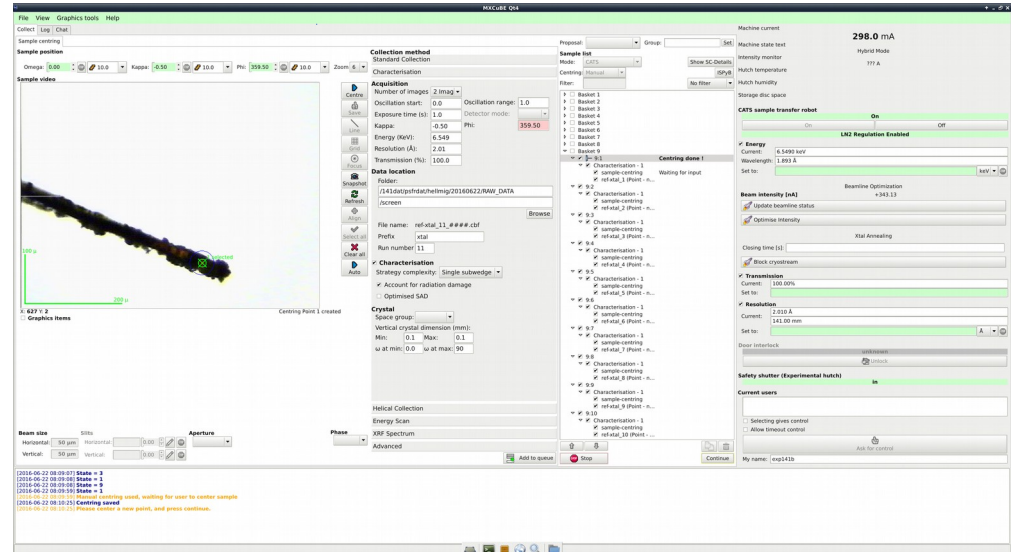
MXCuBE Qt4

File View Graphics tools Help

Collect Log Chat

Sample centring

Sample position

Omega: 0.00 10.0 Kappa: -0.50 10.0 Phi: 359.50 10.0 Zoom 6

Sample video

Centre
Save
Line
Grid
Focus
Snapshot
Refresh
Align
Select all
Clear all
Auto

100 µ
200 µ
selected

X: 627 Y: 2
Graphics items

Centring Point 1 created

Beam size
Horizontal: 50 µm
Vertical: 50 µm

Slits
Horizontal: 0.00
Vertical: 0.00

Aperture

Phase

Collection method
Standard Collection
Characterisation

Acquisition
Number of images 2 Imag
Oscillation start: 0.0
Oscillation range: 1.0
Exposure time (s): 1.0
Detector mode:
Kappa: -0.50
Phi: 359.50
Energy (KeV): 6.549
Resolution (Å): 2.01
Transmission (%): 100.0

Data location
Folder:
/141dat/psfdat/hellmig/20160622/RAW_DATA
/screen
Browse
File name: ref-xtal_11_####.cbf
Prefix xtal
Run number 11

Characterisation
Strategy complexity: Single subwedge
Account for radiation damage
Optimised SAD

Crystal
Space group:
Vertical crystal dimension (mm):
Min: 0.1 Max: 0.1
ω at min: 0.0 ω at max: 90

Helical Collection
Energy Scan
XRF Spectrum
Advanced

Add to queue

Proposal:
Group:
Set

Sample list
Mode: CATS
Show SC-Details
Centring: Manual
ISPyB
Filter:
No filter

Basket 1
Basket 2
Basket 3
Basket 4
Basket 5
Basket 6
Basket 7
Basket 8
Basket 9
9:1 Centring done !
Characterisation - 1 Waiting for input
sample-centring
ref-xtal_4 (Point - n...
9:2
Characterisation - 1
sample-centring
ref-xtal_2 (Point - n...
9:3
Characterisation - 1
sample-centring
ref-xtal_3 (Point - n...
9:4
Characterisation - 1
sample-centring
ref-xtal_4 (Point - n...
9:5
Characterisation - 1
sample-centring
ref-xtal_5 (Point - n...
9:6
Characterisation - 1
sample-centring
ref-xtal_6 (Point - n...
9:7
Characterisation - 1
sample-centring
ref-xtal_7 (Point - n...
9:8
Characterisation - 1
sample-centring
ref-xtal_8 (Point - n...
9:9
Characterisation - 1
sample-centring
ref-xtal_9 (Point - n...
9:10
Characterisation - 1
sample-centring
ref-xtal_10 (Point - ...

Stop
Continue

Machine current
298.0 mA
Machine state text
Hybrid Mode
Intensity monitor
??? A
Hutch temperature
Hutch humidity
Storage disc space

CATS sample transfer robot
On
On Off
LN2 Regulation Enabled

Energy
Current: 6.5490 keV
Wavelength: 1.893 Å
Set to:
keV

Beamline Optimization
Beam intensity (nA) +343.13
Update beamline status
Optimise intensity

Xtal Annealing
Closing time [s]:
Block cryostream

Transmission
Current: 100.00%
Set to:

Resolution
Current: 2.010 Å
141.00 mm
Set to:
Å

Door interlock
unknown
Unlock

Safety shutter (Experimental hutch)
In

Current users

Selecting gives control
Allow timeout control
Ask for control
My name: exp141b

[2016-06-22 08:09:07] State = 3
[2016-06-22 08:09:08] State = 1
[2016-06-22 08:09:08] State = 9
[2016-06-22 08:09:59] State = 1
[2016-06-22 08:09:59] Manual centring used, waiting for user to center sample
[2016-06-22 08:10:25] Centring saved
[2016-06-22 08:10:25] Please center a new point, and press continue.